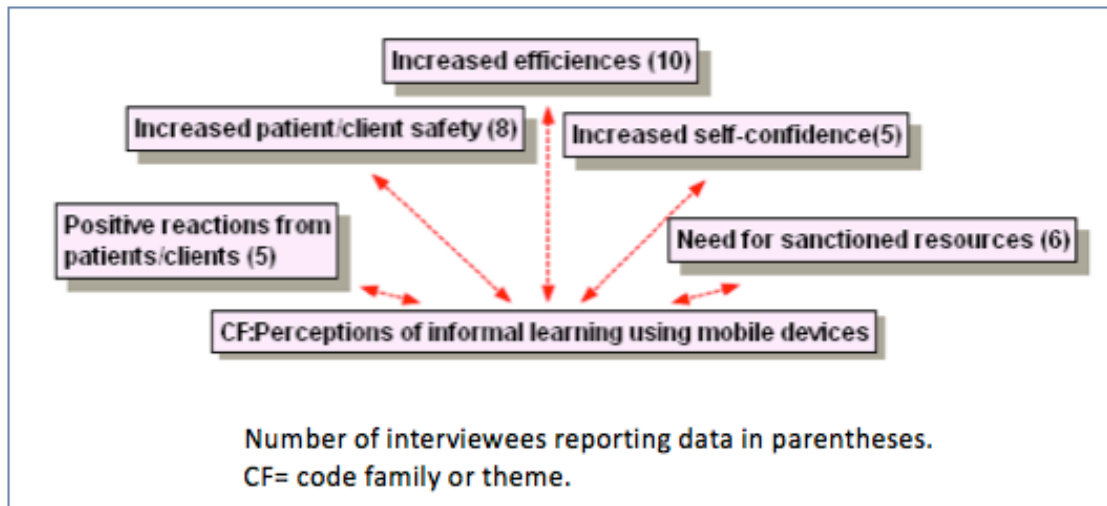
Increased efficiences (10)

Increased patient/client safety (8)

Increased self-confidence(5)

Positive reactions from patients/clients (5)

Need for sanctioned resources (6)

CF:Perceptions of informal learning using mobile devices

Number of interviewees reporting data in parentheses.
CF= code family or theme.